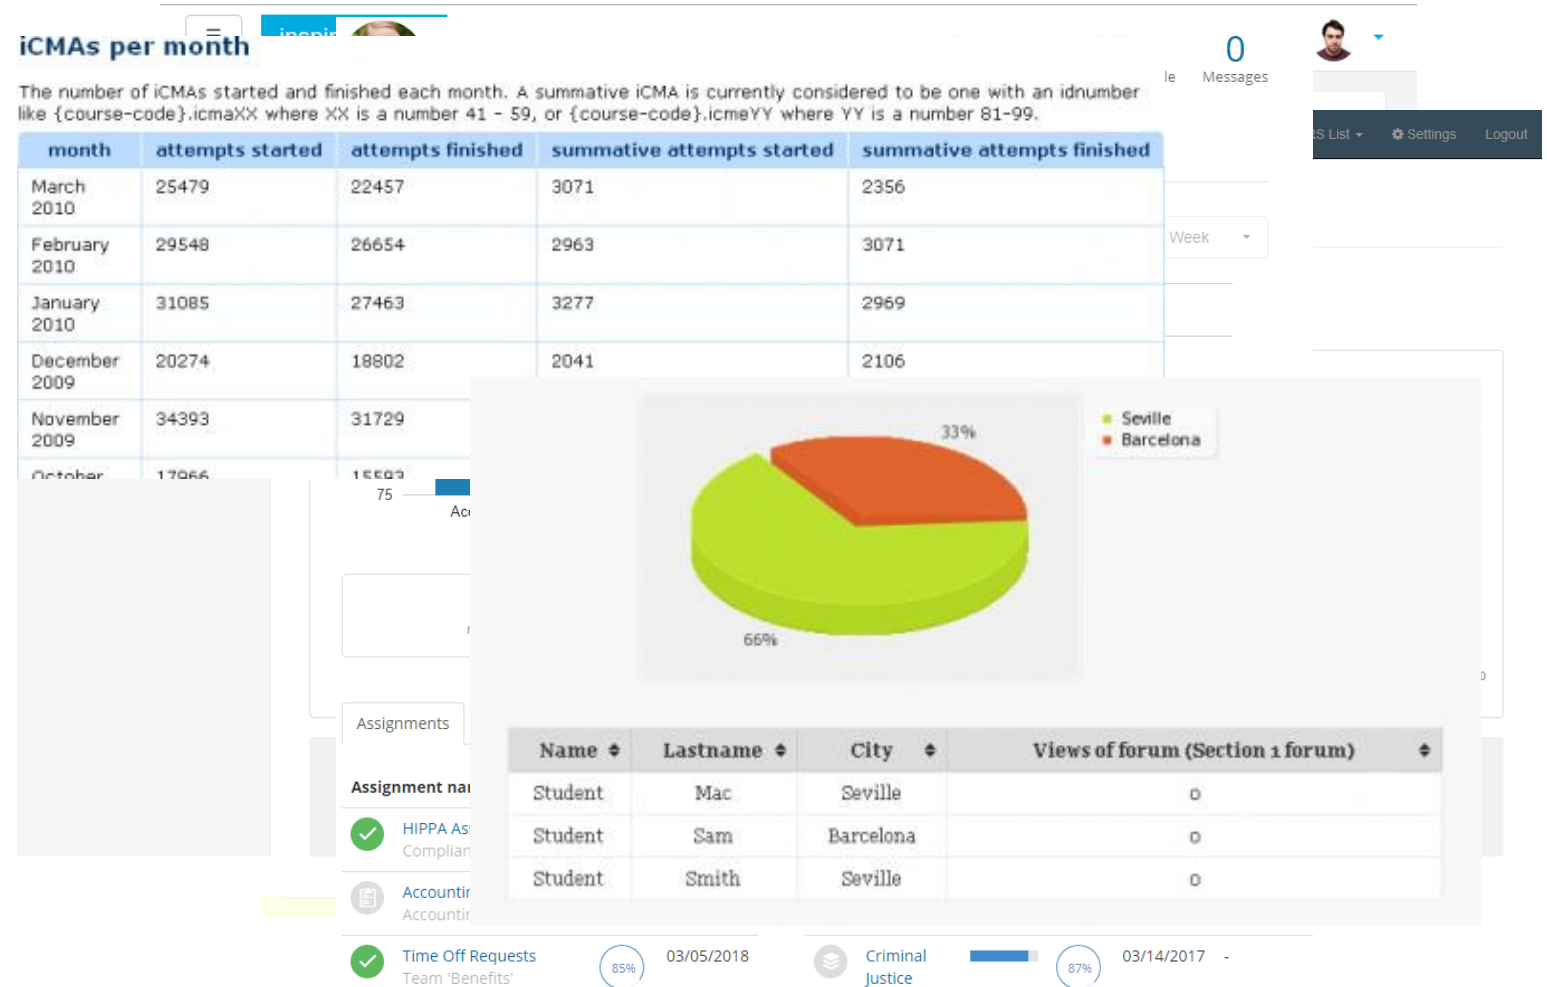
iCMAs per month

The number of iCMAs started and finished each month. A summative iCMA is currently considered to be one with an idnumber like {course-code}.icmaXX where XX is a number 41 - 59, or {course-code}.icmeYY where YY is a number 81-99.

| month | attempts started | attempts finished | summative attempts started | summative attempts finished |
|---|---|---|---|---|
| March 2010 | 25479 | 22457 | 3071 | 2356 |
| February 2010 | 29548 | 26654 | 2963 | 3071 |
| January 2010 | 31085 | 27463 | 3277 | 2969 |
| December 2009 | 20274 | 18802 | 2041 | 2106 |
| November 2009 | 34393 | 31729 | | |
| October | 17966 | 15593 | | |

0
Messages

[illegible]S List ▾ Settings Logout

Week

75

Ac

Assignments

Assignment na

HIPPA As
Complian

Accounti
Accounti

Time Off Requests
Team 'Benefits'
85%
03/05/2018

Criminal Justice
87%
03/14/2017 -

33%
66%
Seville
Barcelona

| Name | Lastname | City | Views of forum (Section 1 forum) |
|---|---|---|---|
| Student | Mac | Seville | 0 |
| Student | Sam | Barcelona | 0 |
| Student | Smith | Seville | 0 |